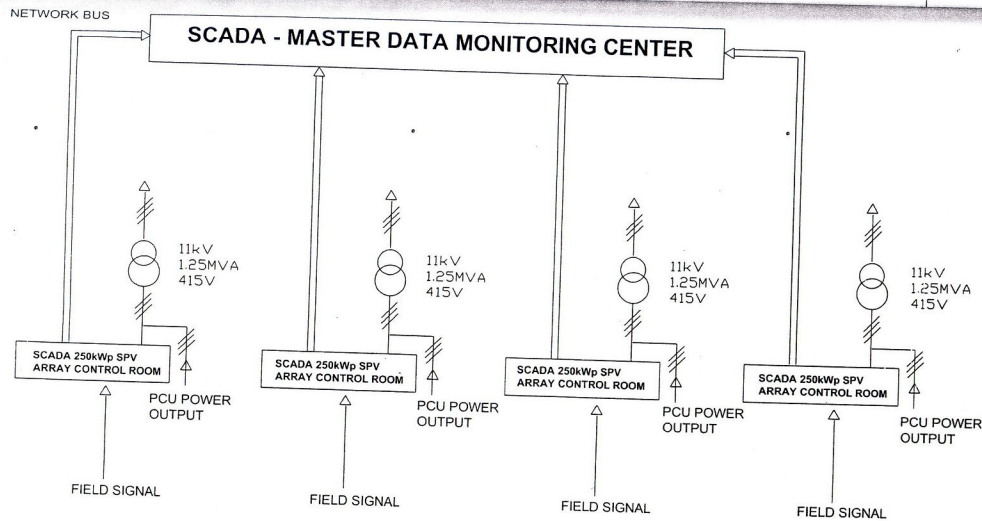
NETWORK BUS

SCADA - MASTER DATA MONITORING CENTER

11kV
1.25MVA
415V

SCADA 250kWp SPV
ARRAY CONTROL ROOM

PCU POWER
OUTPUT

FIELD SIGNAL

11kV
1.25MVA
415V

SCADA 250kWp SPV
ARRAY CONTROL ROOM

PCU POWER
OUTPUT

FIELD SIGNAL

11kV
1.25MVA
415V

SCADA 250kWp SPV
ARRAY CONTROL ROOM

PCU POWER
OUTPUT

FIELD SIGNAL

11kV
1.25MVA
415V

SCADA 250kWp SPV
ARRAY CONTROL ROOM

PCU POWER
OUTPUT

FIELD SIGNAL